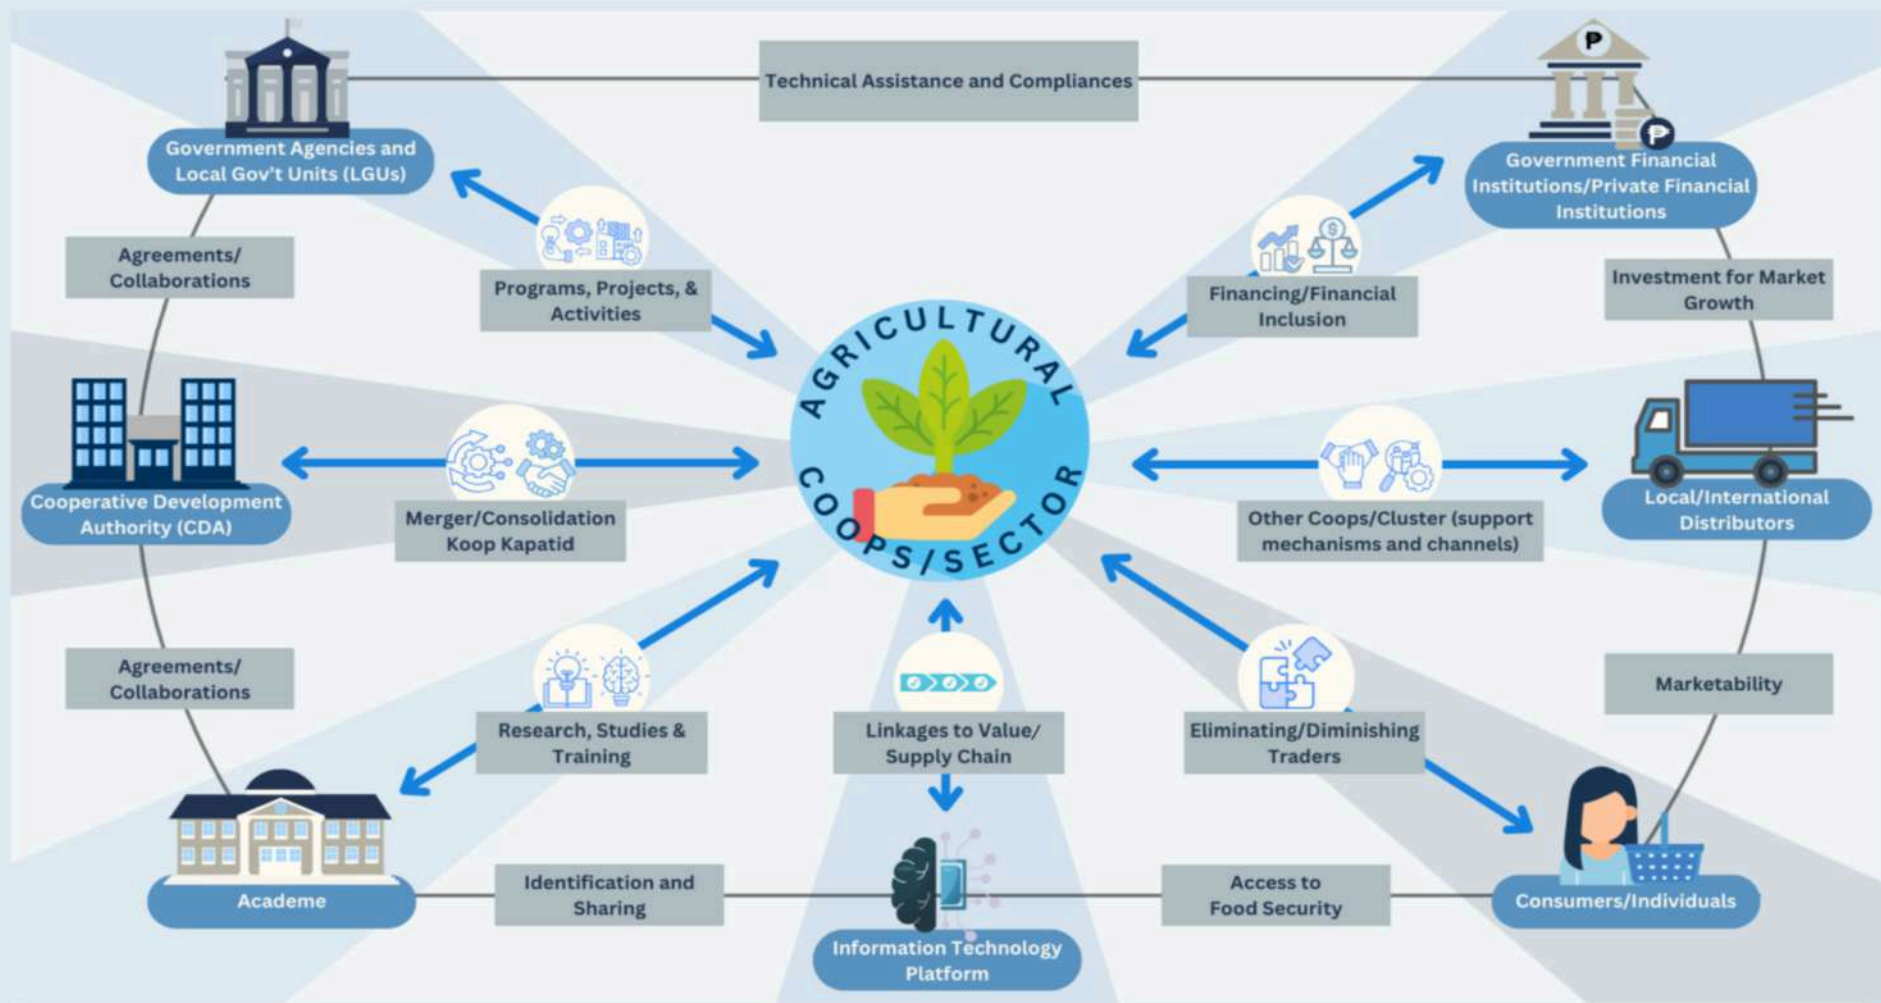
Technical Assistance and Compliances

Government Agencies and Local Gov't Units (LGUs)

Government Financial Institutions/Private Financial Institutions

Agreements/ Collaborations

Programs, Projects, & Activities

Financing/Financial Inclusion

Investment for Market Growth

AGRICULTURAL COOPS/SECTOR

Cooperative Development Authority (CDA)

Merger/Consolidation Koop Kapatid

Other Coops/Cluster (support mechanisms and channels)

Local/International Distributors

Agreements/ Collaborations

Research, Studies & Training

Linkages to Value/ Supply Chain

Eliminating/Diminishing Traders

Marketability

Academe

Identification and Sharing

Information Technology Platform

Access to Food Security

Consumers/Individuals